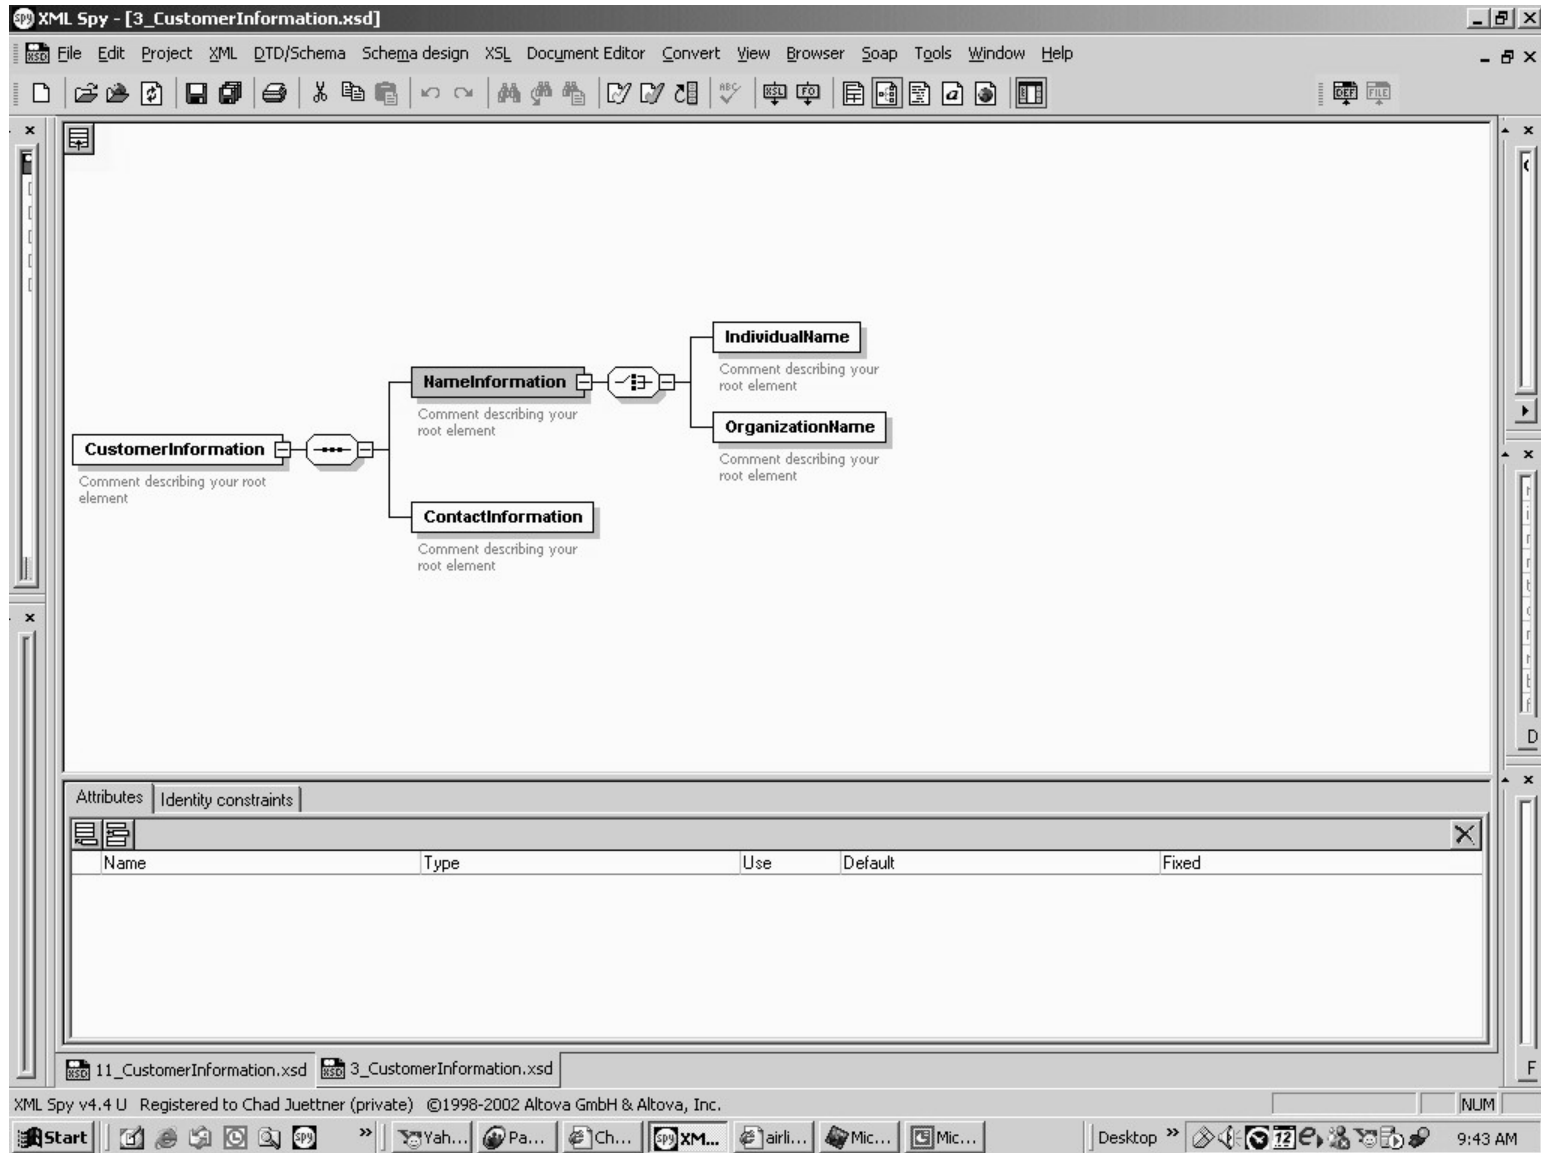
XML Spy - [3_CustomerInformation.xsd]

File Edit Project XML DTD/Schema Schema design XSL Document Editor Convert View Browser Soap Tools Window Help

IndividualName
Comment describing your root element

NameInformation
Comment describing your root element

OrganizationName
Comment describing your root element

CustomerInformation
Comment describing your root element

ContactInformation
Comment describing your root element

Attributes | Identity constraints

| Name | Type | Use | Default | Fixed |
|---|---|---|---|---|

11_CustomerInformation.xsd 3_CustomerInformation.xsd

XML Spy v4.4 U Registered to Chad Juettner (private) ©1998-2002 Altova GmbH & Altova, Inc. NUM

Start Yah... Pa... Ch... XM... airli... Mic... Mic... Desktop 12 9:43 AM